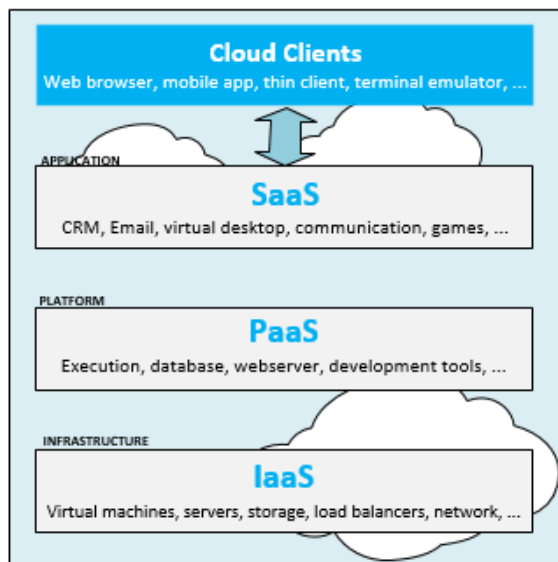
Cloud Clients
Web browser, mobile app, thin client, terminal emulator, ...

APPLICATION

SaaS
CRM, Email, virtual desktop, communication, games, ...

PLATFORM

PaaS
Execution, database, webserver, development tools, ...

INFRASTRUCTURE

IaaS
Virtual machines, servers, storage, load balancers, network, ...